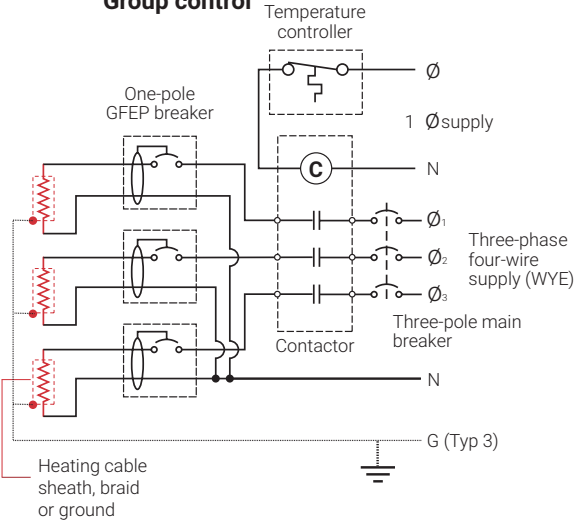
Group control

Temperature controller

One-pole GFEP breaker

Ø

1 Øsupply

C

N

$Ø_1$

$Ø_2$

$Ø_3$

Three-phase four-wire supply (WYE)

Three-pole main breaker

Contactor

N

G (Typ 3)

Heating cable sheath, braid or ground